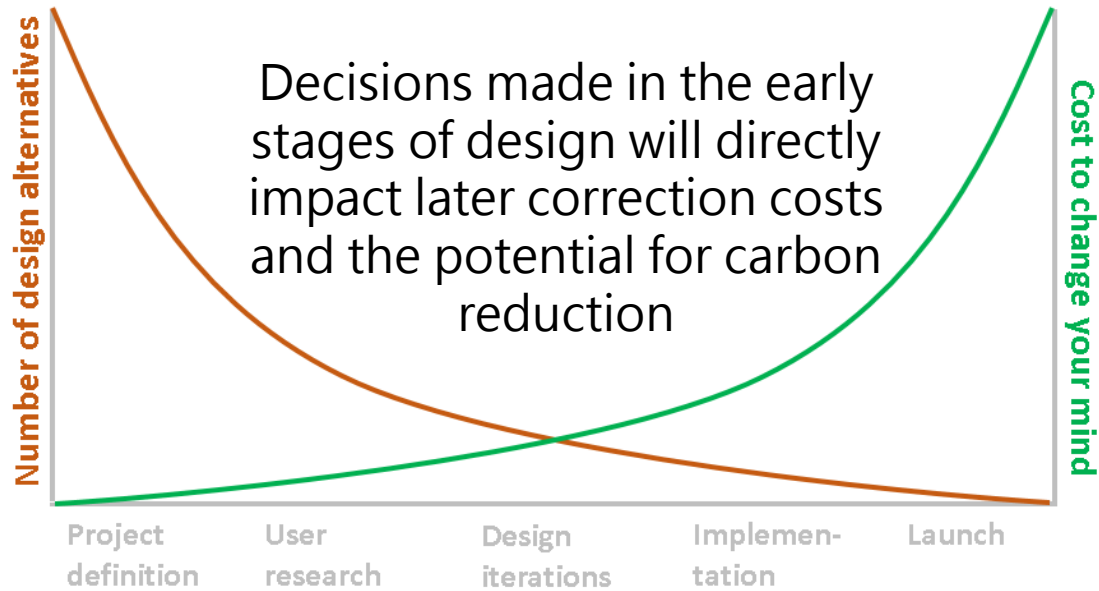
Number of design alternatives

Decisions made in the early stages of design will directly impact later correction costs and the potential for carbon reduction

Cost to change your mind

Project definition

User research

Design iterations

Implementation

Launch